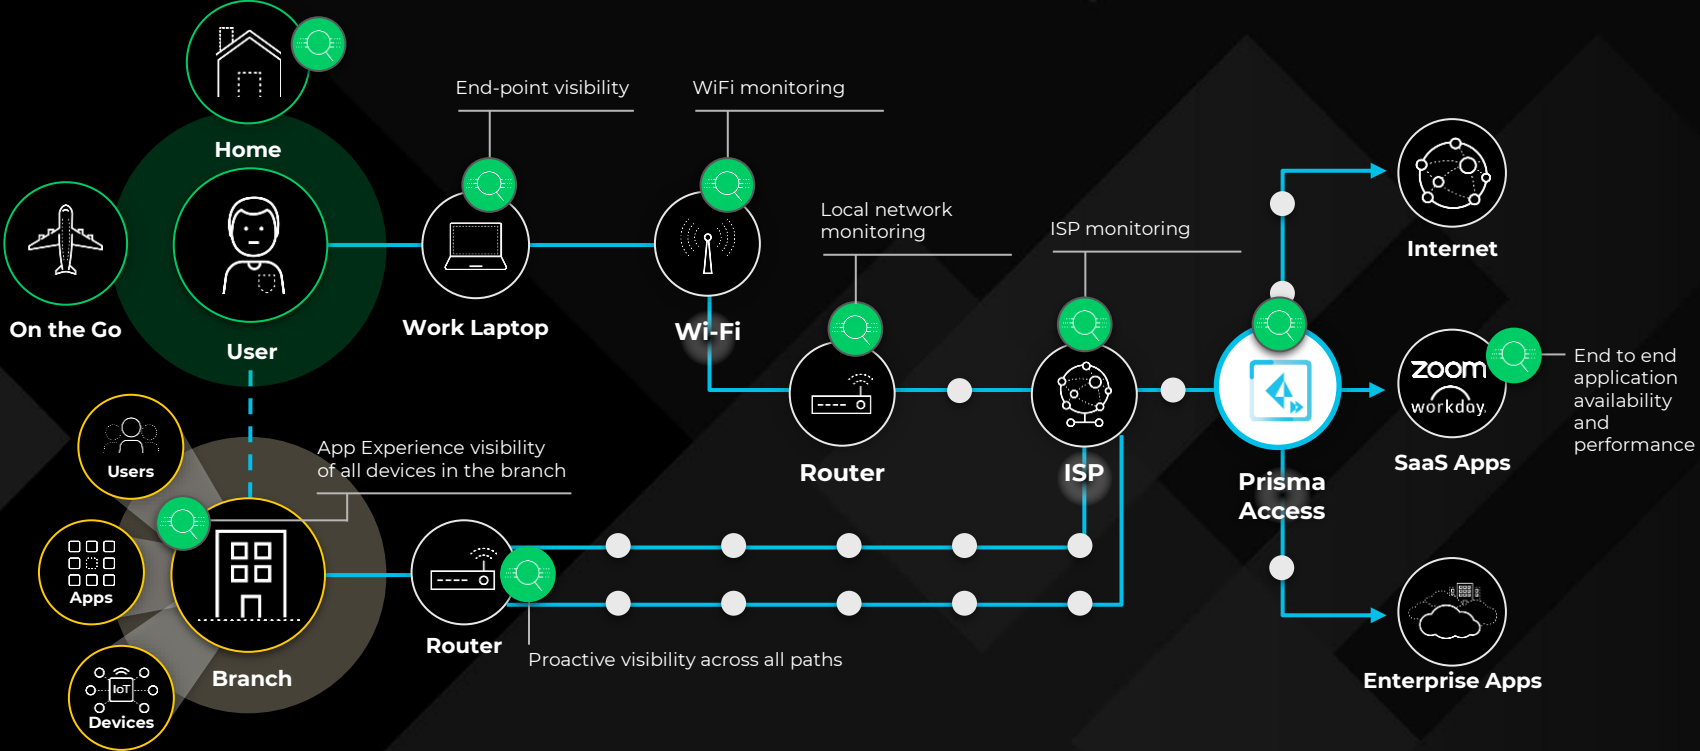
Home

End-point visibility

WiFi monitoring

On the Go

User

Work Laptop

Wi-Fi

Local network monitoring

ISP monitoring

Internet

Router

ISP

Prisma Access

zoom

workday.

SaaS Apps

End to end application availability and performance

Users

Apps

IoT

Devices

Branch

App Experience visibility of all devices in the branch

Router

Proactive visibility across all paths

Enterprise Apps